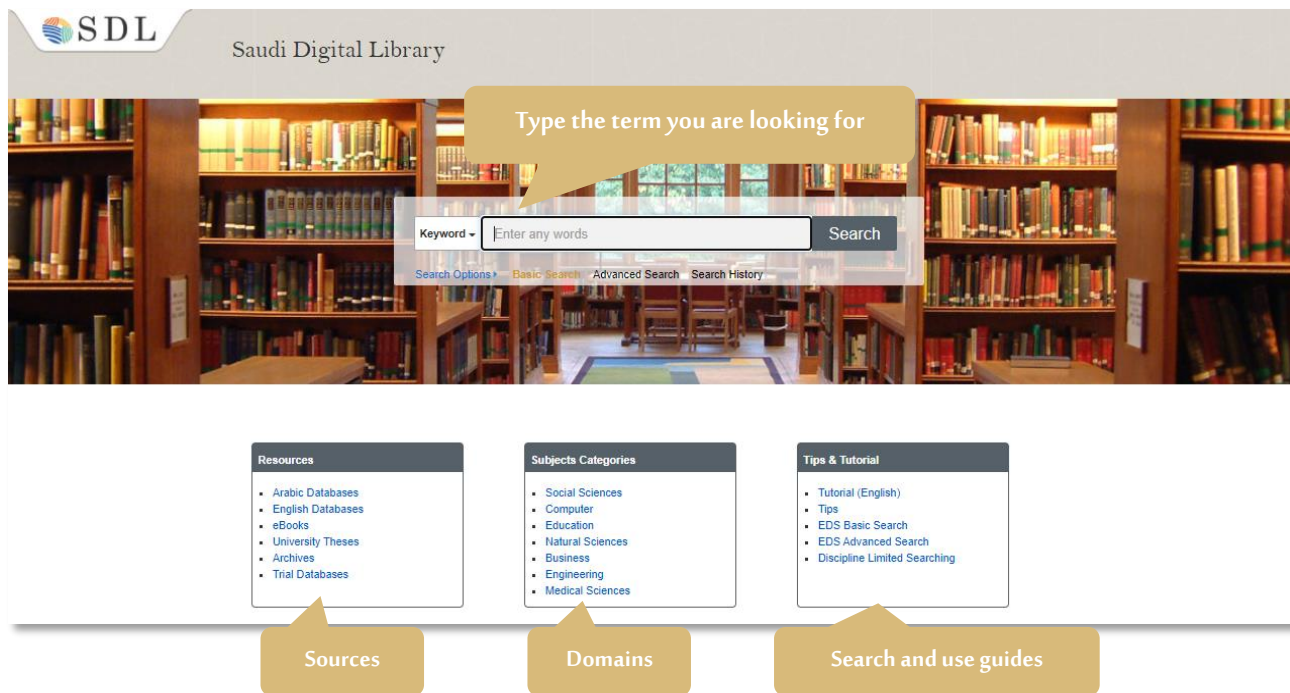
SDL

Saudi Digital Library

Type the term you are looking for

Keyword ▾ Enter any words Search

Search Options ▸ Basic Search Advanced Search Search History

Resources
- Arabic Databases
- English Databases
- eBooks
- University Theses
- Archives
- Trial Databases

Subjects Categories
- Social Sciences
- Computer
- Education
- Natural Sciences
- Business
- Engineering
- Medical Sciences

Tips & Tutorial
- Tutorial (English)
- Tips
- EDS Basic Search
- EDS Advanced Search
- Discipline Limited Searching

Sources

Domains

Search and use guides